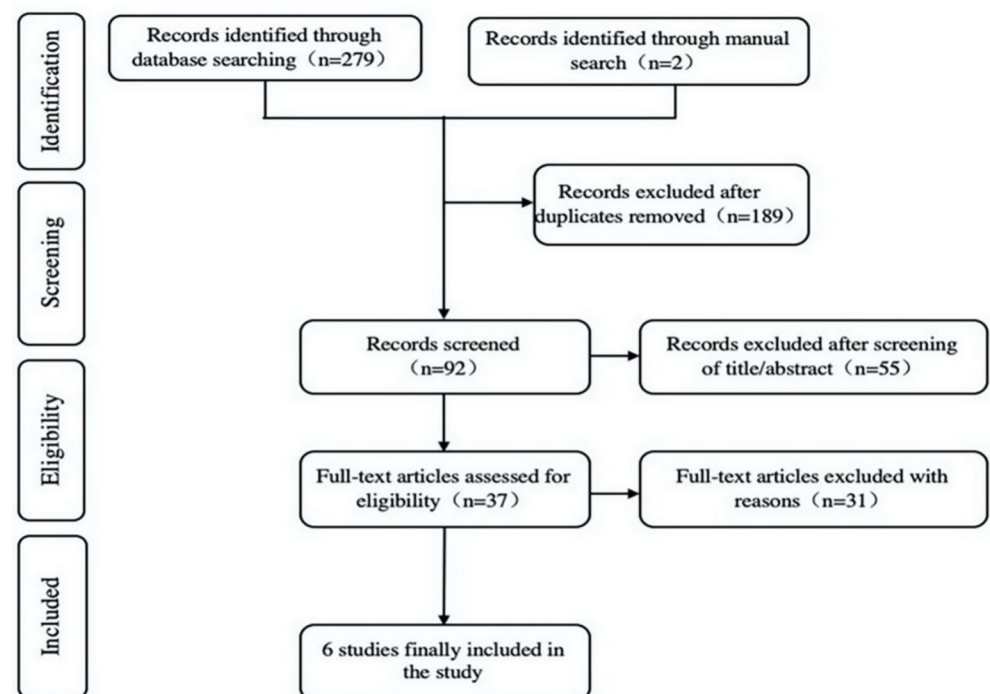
Identification

Records identified through database searching（n=279）

Records identified through manual search（n=2）

Screening

Records excluded after duplicates removed（n=189）

Records screened（n=92）

Records excluded after screening of title/abstract（n=55）

Eligibility

Full-text articles assessed for eligibility（n=37）

Full-text articles excluded with reasons（n=31）

Included

6 studies finally included in the study